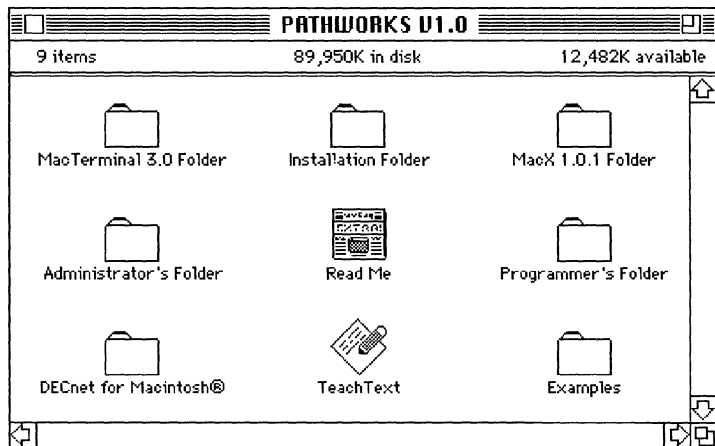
PATHWORKS V1.0

9 items	89,950K in disk	12,482K available

MacTerminal 3.0 Folder
Installation Folder
MacX 1.0.1 Folder

Administrator's Folder
EXTRA!
Read Me
Programmer's Folder

DECnet for Macintosh®
TeachText
Examples